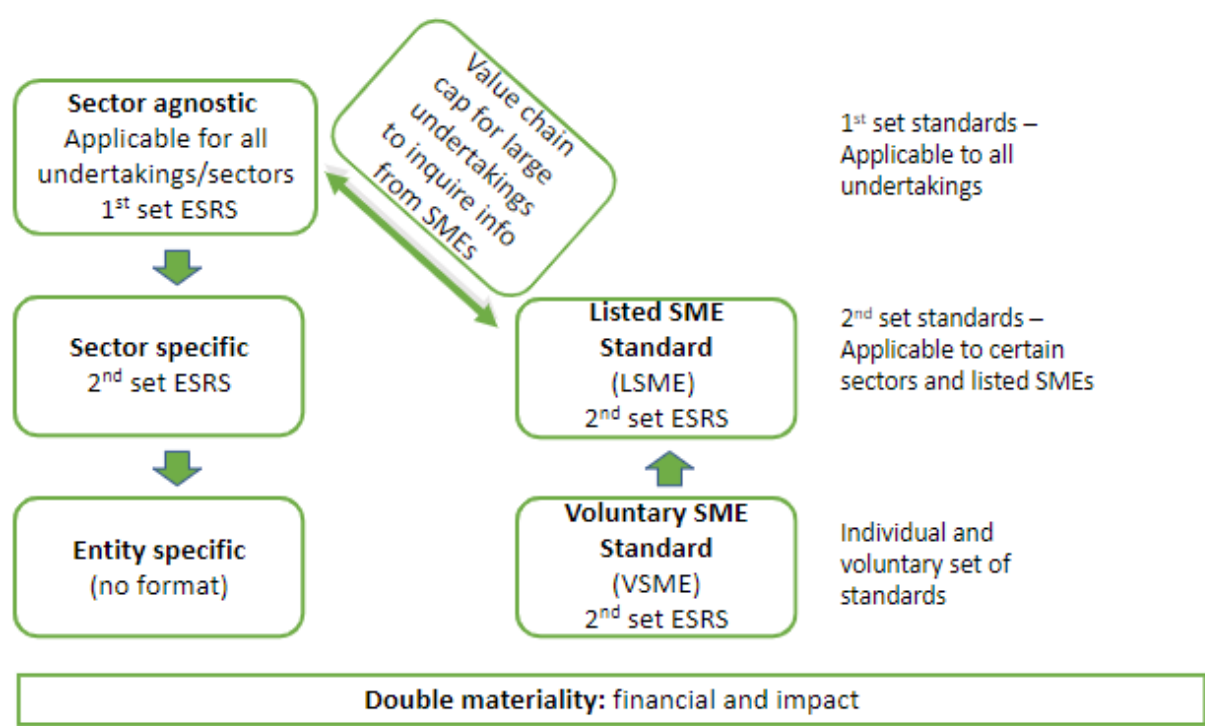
**Sector agnostic**
Applicable for all undertakings/sectors
1$^{st}$ set ESRS

Value chain cap for large undertakings to inquire info from SMEs

1$^{st}$ set standards – Applicable to all undertakings

**Sector specific**
2$^{nd}$ set ESRS

**Listed SME Standard**
(LSME)
2$^{nd}$ set ESRS

2$^{nd}$ set standards – Applicable to certain sectors and listed SMEs

**Entity specific**
(no format)

**Voluntary SME Standard**
(VSME)
2$^{nd}$ set ESRS

Individual and voluntary set of standards

**Double materiality:** financial and impact